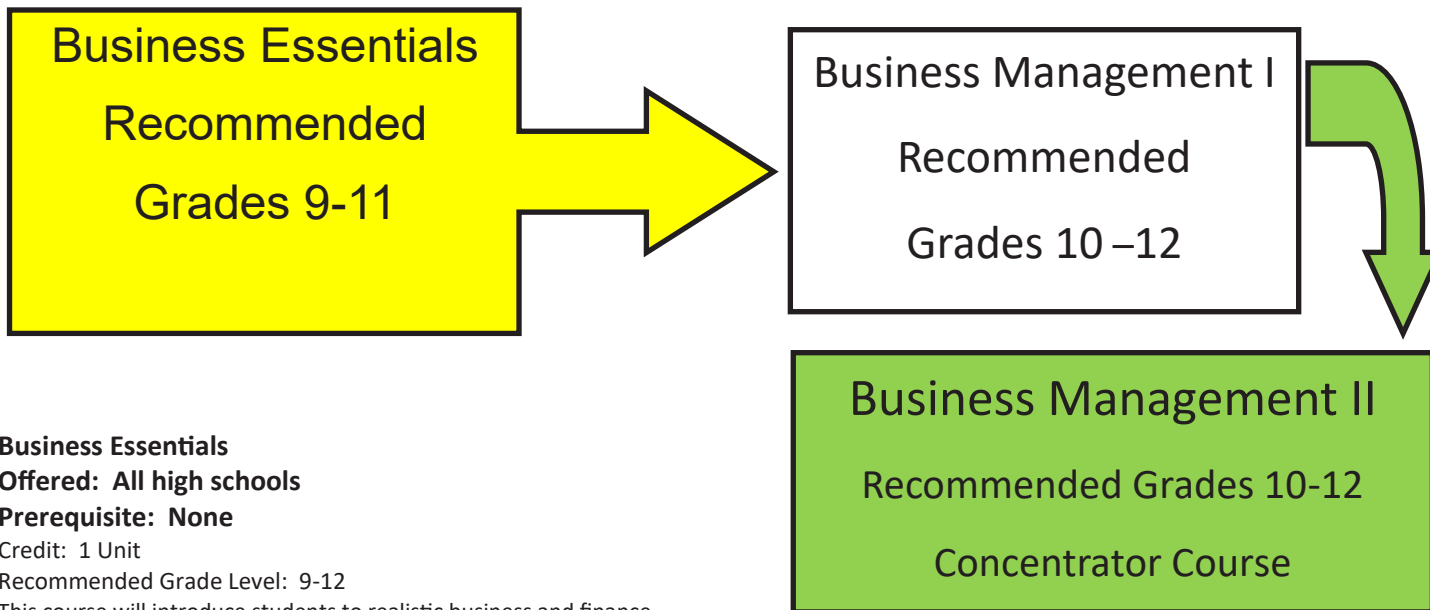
Business Essentials
Recommended
Grades 9-11

Business Management I
Recommended
Grades 10 –12

Business Management II
Recommended Grades 10-12
Concentrator Course

**Business Essentials**
**Offered: All high schools**
**Prerequisite: None**
Credit: 1 Unit
Recommended Grade Level: 9-12
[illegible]